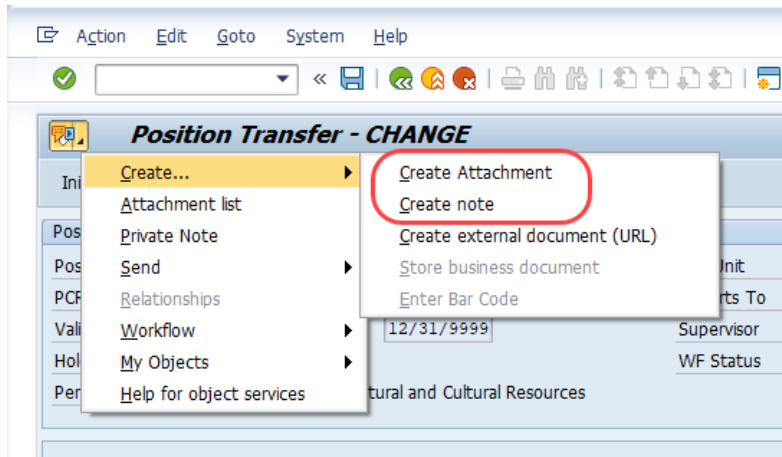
Action Edit Goto System Help

«

Position Transfer - CHANGE

Ini

Create...
Attachment list
Private Note
Send
Relationships
Workflow
My Objects
Help for object services

Create Attachment
Create note
Create external document (URL)
Store business document
Enter Bar Code

Pos
Pos
PCR
Vali
Hol
Per

12/31/9999

tural and Cultural Resources

Unit
rts To
Supervisor
WF Status